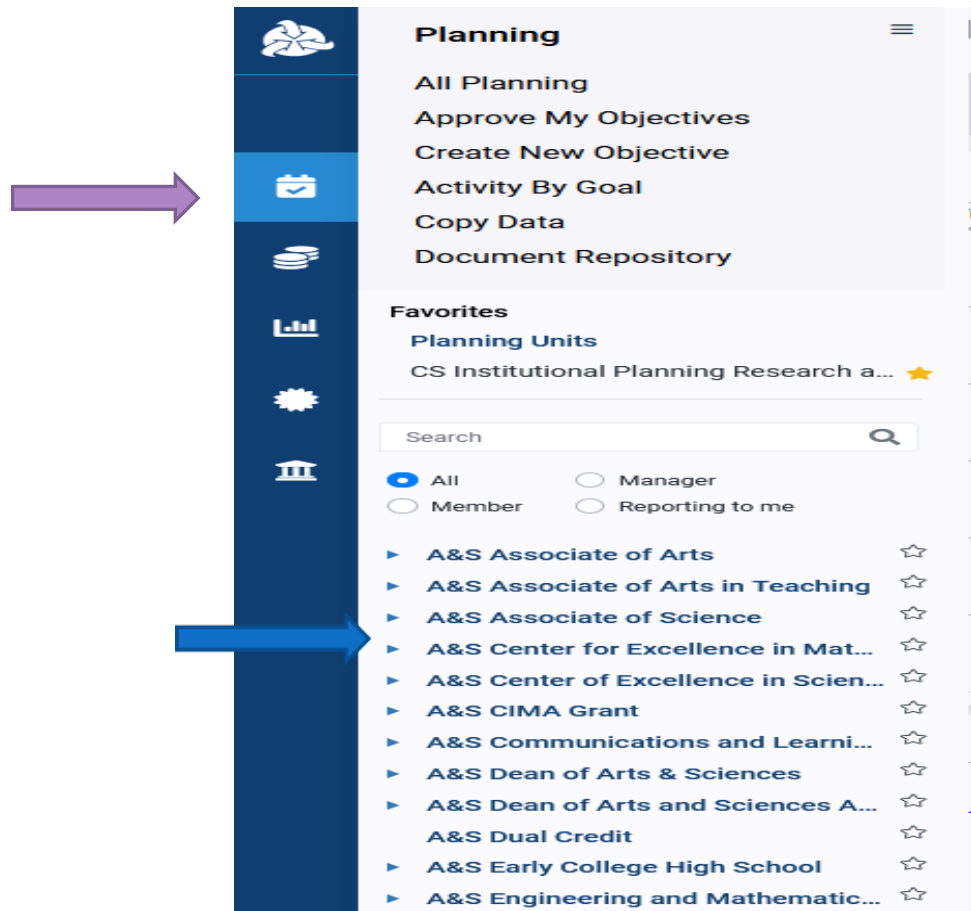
Planning

All Planning
Approve My Objectives
Create New Objective
Activity By Goal
Copy Data
Document Repository

Favorites
Planning Units
CS Institutional Planning Research a...

Search

All
Manager
Member
Reporting to me

A&S Associate of Arts
A&S Associate of Arts in Teaching
A&S Associate of Science
A&S Center for Excellence in Mat...
A&S Center of Excellence in Scien...
A&S CIMA Grant
A&S Communications and Learni...
A&S Dean of Arts & Sciences
A&S Dean of Arts and Sciences A...
A&S Dual Credit
A&S Early College High School
A&S Engineering and Mathematic...